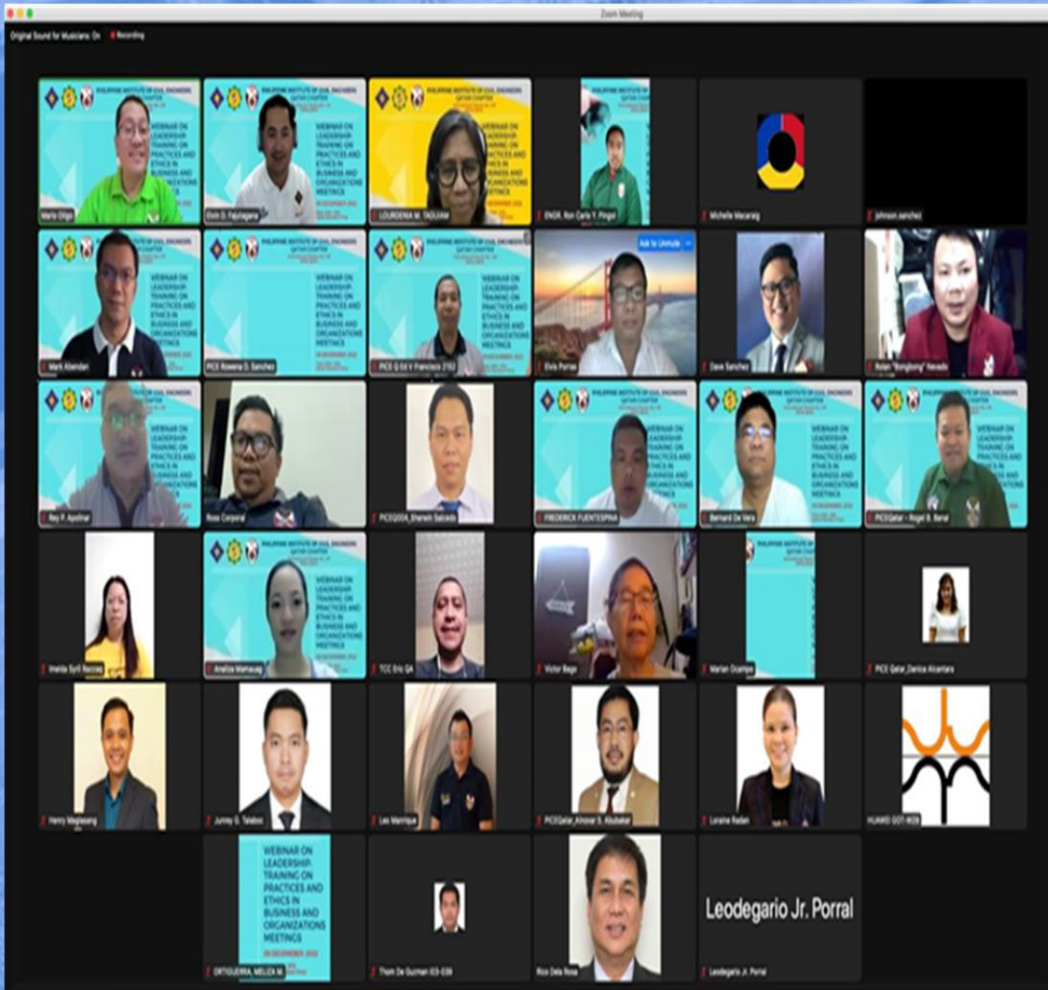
Zoom Meeting

Original Sound for Musicians: On

Recording

PHILIPPINE INSTITUTE OF CIVIL ENGINEERS

QATAR CHAPTER

WEBINAR ON LEADERSHIP TRAINING ON PRACTICES AND ETHICS IN BUSINESS AND ORGANIZATIONS MEETINGS

Mario Oilgo

Elvin D. Fajutagana

LOURDENIA M. TAGUIAM

ENGR. Ron Carlo Y. Pingol

Michelle Macaraeg

Johnson.sanchez

Mark Abendan

PICE Rowena D. Sanchez

PICE Q 02 V Francisco 2152

Ask to Unmute

Elvis Porras

Dave Sanchez

Rolan "Bongbong" Nevado

Rey P. Apolinar

Ross Corporal

PICEQ004_Sherwin Salcedo

FREDERICK FUENTESPINA

Bernard De Vera

PICEQatar - Rogel B. Banal

Imelda Syril Recososo

Analiza Mamauag

TCC Eric QA

Victor Bago

Marian Ocampo

PICE Qatar_Danica Alcantara

Henry Magleseng

Junrey G. Talaboc

Leo Manrique

PICEQatar_Ainouer S. Abubakar

Loraine Radan

HUAWEI DOT-W09

WEBINAR ON LEADERSHIP TRAINING ON PRACTICES AND ETHICS IN BUSINESS AND ORGANIZATIONS MEETINGS

ORTIGUERRA, MELIZA M.

Thom De Guzman (03-039

Rico Dela Rosa

Leodegario Jr. Porral

Leodegario Jr. Porral